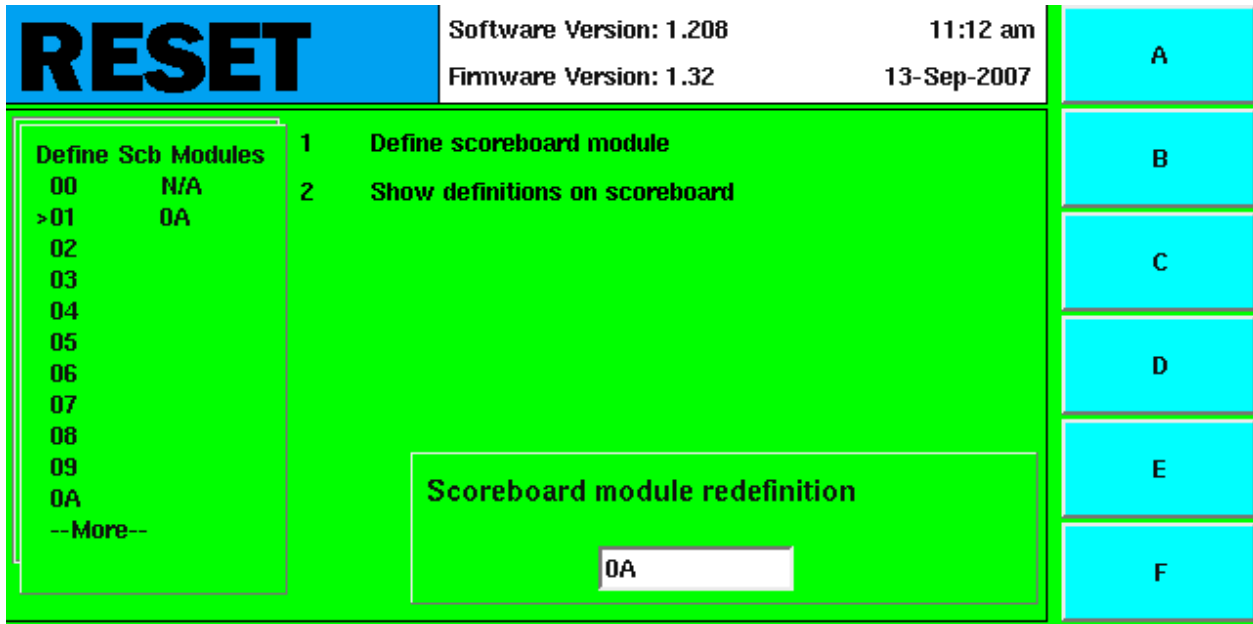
RESET

Software Version: 1.208 11:12 am
Firmware Version: 1.32 13-Sep-2007

A
B
C
D
E
F

Define Scb Modules
00 N/A
>01 0A
02
03
04
05
06
07
08
09
0A
--More--

1 Define scoreboard module
2 Show definitions on scoreboard

Scoreboard module redefinition

0A